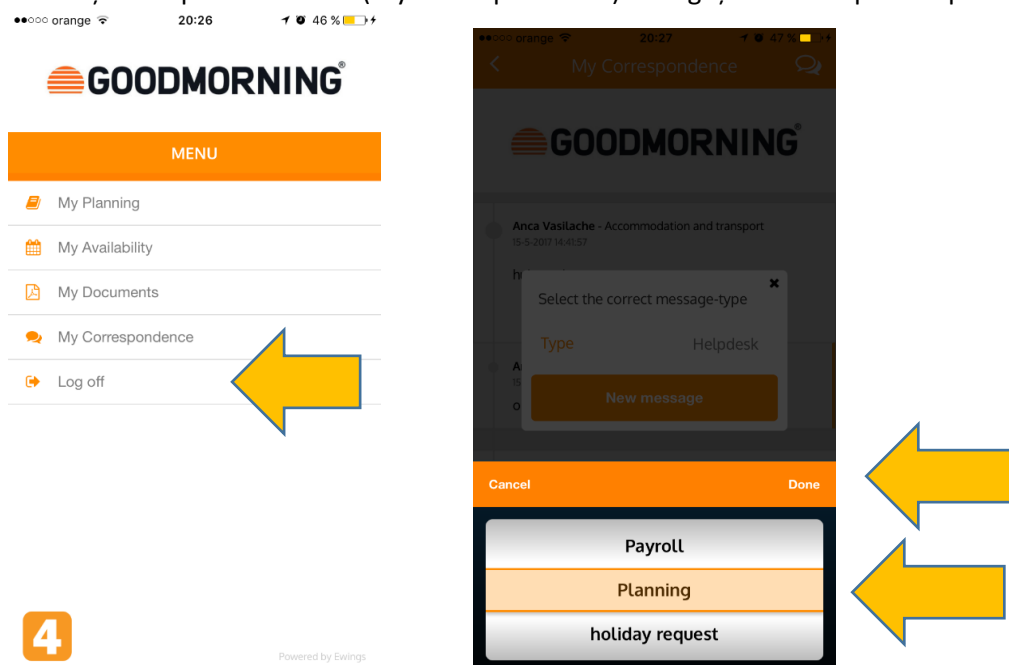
●●○○○ orange 20:26 46 %

GOODMORNING®

MENU

My Planning

My Availability

My Documents

My Correspondence

Log off

4

Powered by Ewings

●●○○○ orange 20:27 47 %

My Correspondence

GOODMORNING®

Anca Vasilache - Accommodation and transport
15-5-2017 14:41:57

Select the correct message-type

Type Helpdesk

New message

Cancel Done

Payroll

Planning

holiday request